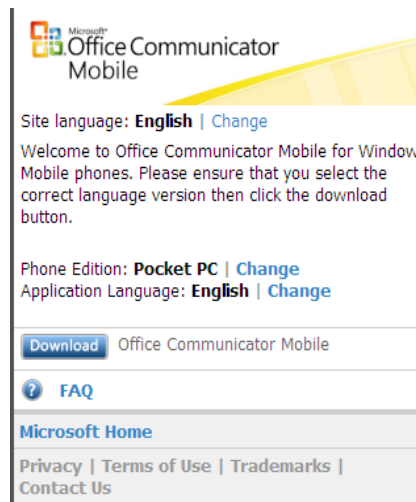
Microsoft® Office Communicator Mobile

Site language: English | Change

Welcome to Office Communicator Mobile for Window Mobile phones. Please ensure that you select the correct language version then click the download button.

Phone Edition: Pocket PC | Change
Application Language: English | Change

Download Office Communicator Mobile

? FAQ

Microsoft Home

Privacy | Terms of Use | Trademarks | Contact Us